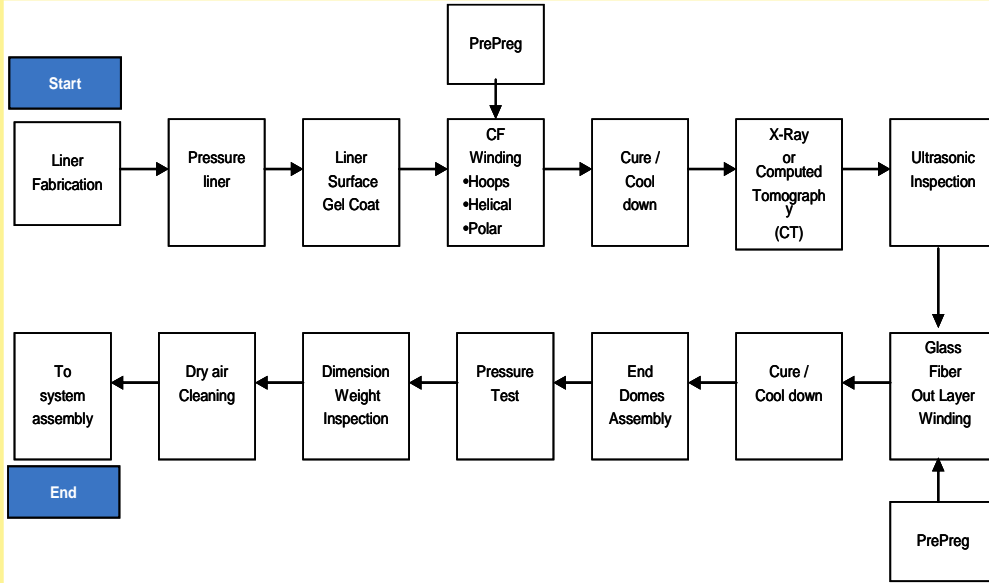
PrePreg

Start

Liner Fabrication

Pressure liner

Liner Surface Gel Coat

CF Winding
•Hoops
•Helical
•Polar

Cure / Cool down

X-Ray or Computed Tomography (CT)

Ultrasonic Inspection

Glass Fiber Out Layer Winding

PrePreg

Cure / Cool down

End Domes Assembly

Pressure Test

Dimension Weight Inspection

Dry air Cleaning

To system assembly

End